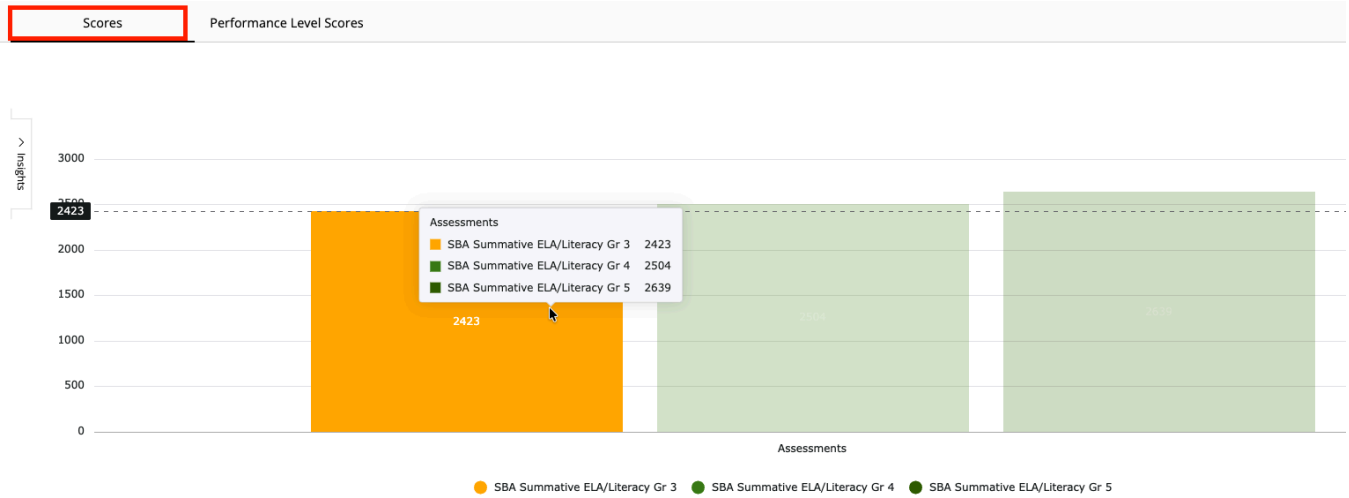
Scores
Performance Level Scores

> Insights

3000
2500
2423
2000
1500
1000
500
0

Assessments
SBA Summative ELA/Literacy Gr 3 2423
SBA Summative ELA/Literacy Gr 4 2504
SBA Summative ELA/Literacy Gr 5 2639

2423
2504
2639

Assessments

SBA Summative ELA/Literacy Gr 3
SBA Summative ELA/Literacy Gr 4
SBA Summative ELA/Literacy Gr 5